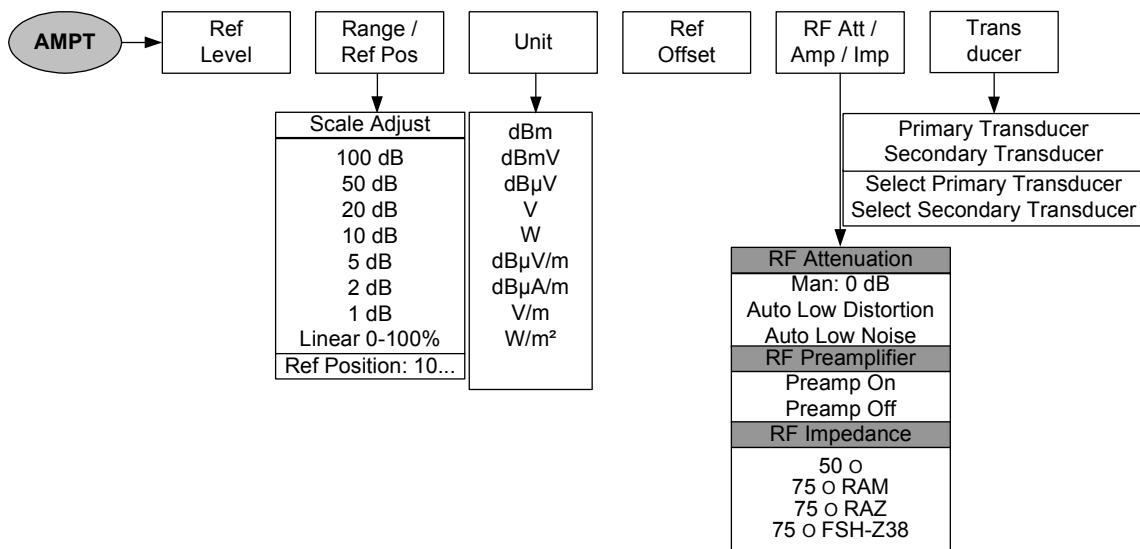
AMPT

Ref Level

Range / Ref Pos

Scale Adjust
100 dB
50 dB
20 dB
10 dB
5 dB
2 dB
1 dB
Linear 0-100%
Ref Position: 10...

Unit

dBm
dBmV
dBµV
V
W
dBµV/m
dBµA/m
V/m
W/m²

Ref Offset

RF Att / Amp / Imp

RF Attenuation
Man: 0 dB
Auto Low Distortion
Auto Low Noise
RF Preamplifier
Preamp On
Preamp Off
RF Impedance
50 O
75 O RAM
75 O RAZ
75 O FSH-Z38

Trans ducer

Primary Transducer
Secondary Transducer
Select Primary Transducer
Select Secondary Transducer